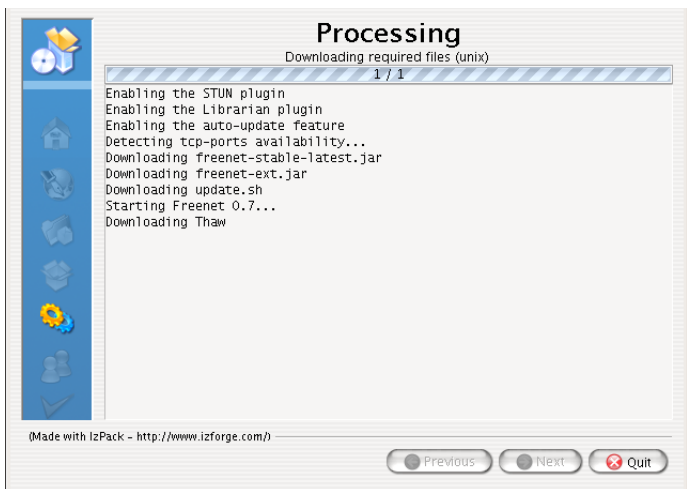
Processing

Downloading required files (unix)

1 / 1

Enabling the STUN plugin
Enabling the Librarian plugin
Enabling the auto-update feature
Detecting tcp-ports availability...
Downloading freenet-stable-latest.jar
Downloading freenet-ext.jar
Downloading update.sh
Starting Freenet 0.7...
Downloading Thaw

(Made with IzPack - http://www.izforge.com/)

Previous

Next

Quit